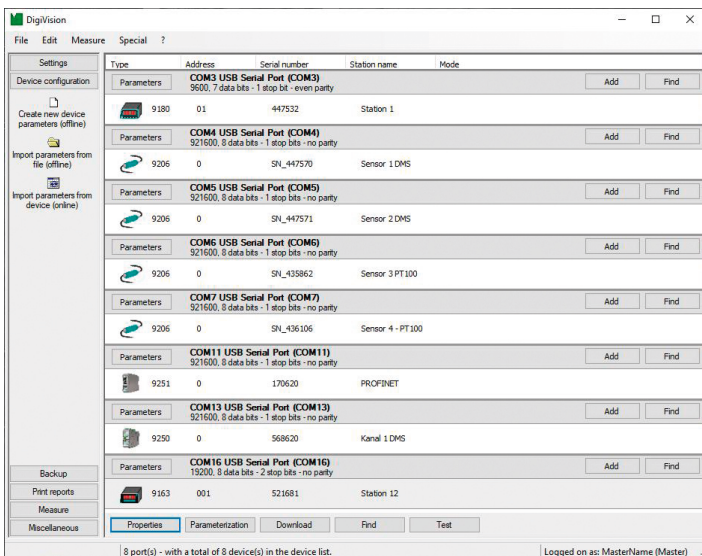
DigiVision

File Edit Measure Special ?

Settings
Device configuration
Create new device parameters (offline)
Import parameters from file (offline)
Import parameters from device (online)

| Type | Address | Serial number | Station name | Mode | | |
|---|---|---|---|---|---|---|
| Parameters | COM3 USB Serial Port (COM3) 9600, 7 data bits - 1 stop bit - even parity | | | | Add | Find |
| 9180 | 01 | 447532 | Station 1 | | | |
| Parameters | COM4 USB Serial Port (COM4) 921600, 8 data bits - 1 stop bits - no parity | | | | Add | Find |
| 9206 | 0 | SN_447570 | Sensor 1 DMS | | | |
| Parameters | COM5 USB Serial Port (COM5) 921600, 8 data bits - 1 stop bits - no parity | | | | Add | Find |
| 9206 | 0 | SN_447571 | Sensor 2 DMS | | | |
| Parameters | COM6 USB Serial Port (COM6) 921600, 8 data bits - 1 stop bits - no parity | | | | Add | Find |
| 9206 | 0 | SN_435862 | Sensor 3 PT100 | | | |
| Parameters | COM7 USB Serial Port (COM7) 921600, 8 data bits - 1 stop bits - no parity | | | | Add | Find |
| 9206 | 0 | SN_436106 | Sensor 4 - PT100 | | | |
| Parameters | COM11 USB Serial Port (COM11) 921600, 8 data bits - 1 stop bits - no parity | | | | Add | Find |
| 9251 | 0 | 170620 | PROFINET | | | |
| Parameters | COM13 USB Serial Port (COM13) 921600, 8 data bits - 1 stop bits - no parity | | | | Add | Find |
| 9250 | 0 | 568620 | Kanal 1 DMS | | | |
| Parameters | COM16 USB Serial Port (COM16) 19200, 8 data bits - 2 stop bits - no parity | | | | Add | Find |
| 9163 | 001 | 521681 | Station 12 | | | |

Backup
Print reports
Measure
Miscellaneous

Properties Parameterization Download Find Test

8 port(s) - with a total of 8 device(s) in the device list.

Logged on as: MasterName (Master)